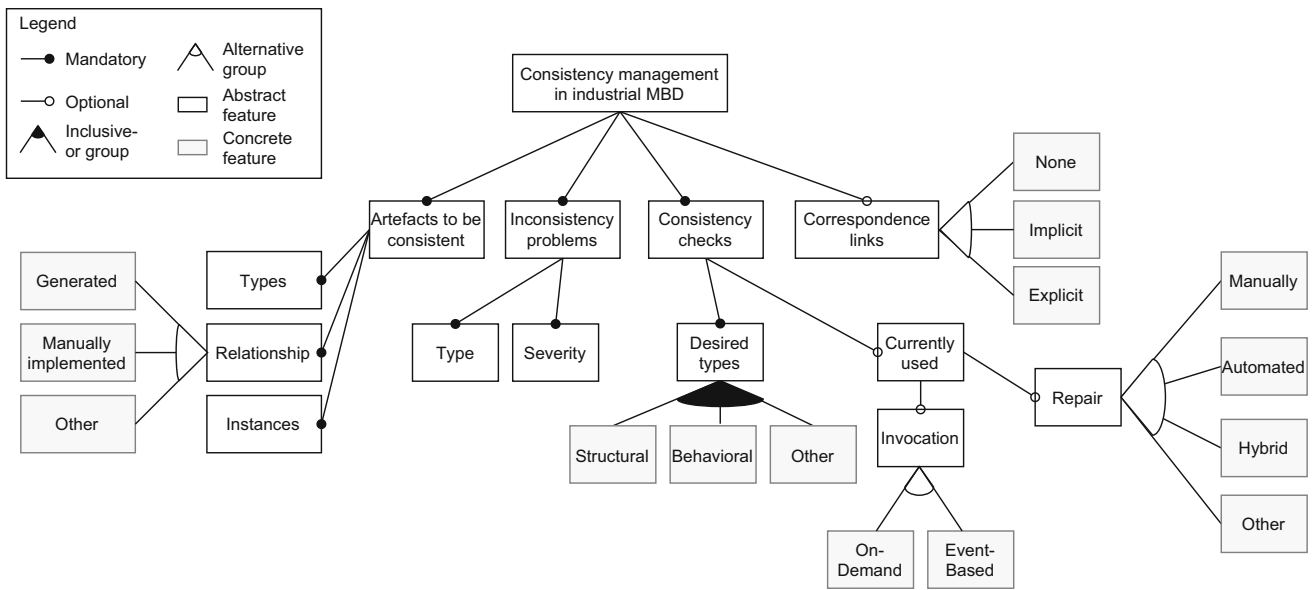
Legend

Mandatory

Optional

Inclusive-or group

Alternative group

Abstract feature

Concrete feature

Consistency management in industrial MBD

Artefacts to be consistent

Inconsistency problems

Consistency checks

Correspondence links

None

Implicit

Explicit

Generated

Manually implemented

Other

Types

Relationship

Instances

Type

Severity

Desired types

Structural

Behavioral

Other

Currently used

Invocation

On-Demand

Event-Based

Repair

Manually

Automated

Hybrid

Other